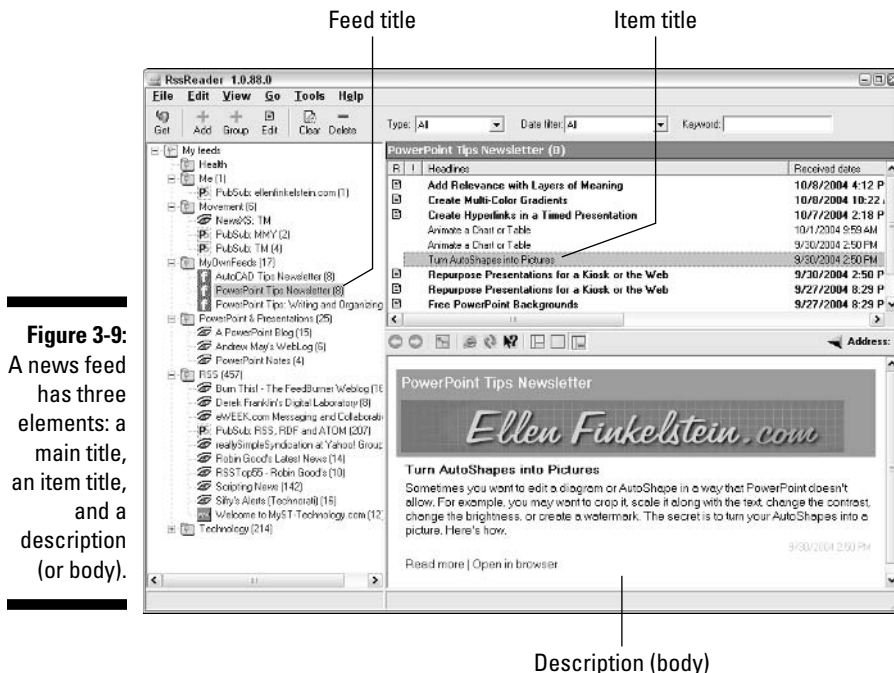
Feed title

Item title

RssReader 1.0.88.0

File Edit View Go Tools Help

Get Add Group Edit Clear Delete

Type: All Date filter: All Keyword:

My feeds
Health
Me (1)
PubSub: ellenfinkelstein.com (1)
Movement (6)
NewsXS: TM
PubSub: MMY (2)
PubSub: TM (4)
MyOwnFeeds (17)
AutoCAD Tips Newsletter (8)
PowerPoint Tips Newsletter (8)
PowerPoint Tips: Writing and Organizing
PowerPoint & Presentations (25)
A PowerPoint Blog (15)
Andrew May's WebLog (6)
PowerPoint Notes (4)
RSS (457)
Burn This! - The FeedBurner Weblog (1
Derek Franklin's Digital Laboratory (8)
eWEEK.com Messaging and Collaborati
PubSub: RSS, RDF and ATOM (207)
reallySimpleSyndication at Yahoo! Group
Robin Good's Latest News (14)
RSSTop55 - Robin Good's (10)
Scripting News (142)
Sifry's Alerts (Technorati) (15)
Welcome to MyST-Technology.com (12)
Technology (214)

PowerPoint Tips Newsletter (0)

| R | ! | Headlines | Received dates |
|---|---|---|---|
| | | Add Relevance with Layers of Meaning | 10/8/2004 4:12 P |
| | | Create Multi-Color Gradients | 10/8/2004 10:22 |
| | | Create Hyperlinks in a Timed Presentation | 10/7/2004 2:18 P |
| | | Animate a Chart or Table | 10/1/2004 9:59 AM |
| | | Animate a Chart or Table | 9/30/2004 2:50 PM |
| | | Turn AutoShapes into Pictures | 9/30/2004 2:50 PM |
| | | Repurpose Presentations for a Kiosk or the Web | 9/30/2004 2:50 P |
| | | Repurpose Presentations for a Kiosk or the Web | 9/27/2004 8:29 P |
| | | Free PowerPoint Backgrounds | 9/27/2004 8:29 P |

Address:

PowerPoint Tips Newsletter

Ellen Finkelstein.com

Turn AutoShapes into Pictures

Sometimes you want to edit a diagram or AutoShape in a way that PowerPoint doesn't allow. For example, you may want to crop it, scale it along with the text, change the contrast, change the brightness, or create a watermark. The secret is to turn your AutoShapes into a picture. Here's how.

9/30/2004 2:50 PM

Read more | Open in browser

Figure 3-9: A news feed has three elements: a main title, an item title, and a description (or body).

Description (body)